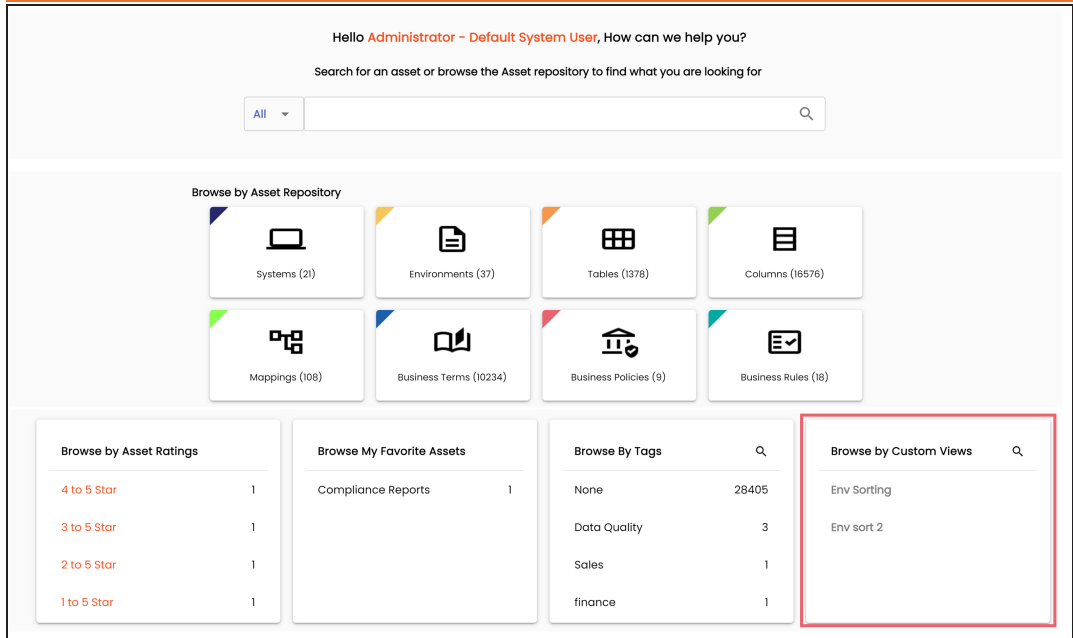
Hello Administrator - Default System User, How can we help you?

Search for an asset or browse the Asset repository to find what you are looking for

All

Browse by Asset Repository

Systems (21)

Environments (37)

Tables (1378)

Columns (16576)

Mappings (108)

Business Terms (10234)

Business Policies (9)

Business Rules (18)

Browse by Asset Ratings

| | |
|---|---|
| 4 to 5 Star | 1 |
| 3 to 5 Star | 1 |
| 2 to 5 Star | 1 |
| 1 to 5 Star | 1 |

Browse My Favorite Assets

| | |
|---|---|
| Compliance Reports | 1 |

Browse By Tags

| | |
|---|---|
| None | 28405 |
| Data Quality | 3 |
| Sales | 1 |
| finance | 1 |

Browse by Custom Views

Env Sorting

Env sort 2